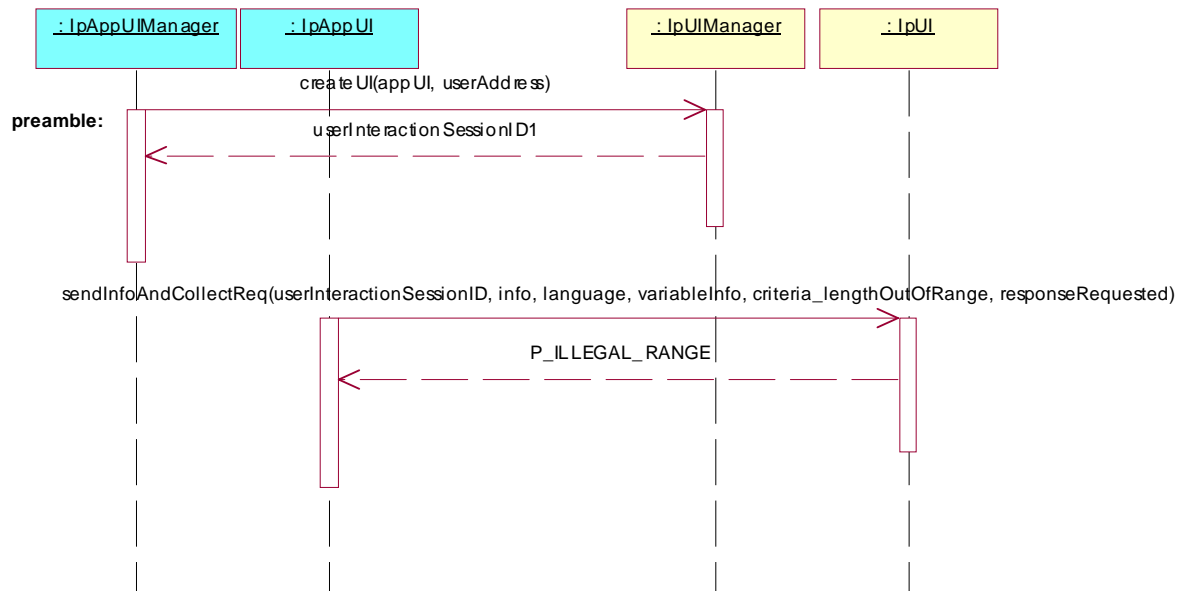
: IpAppUIManager

: IpAppUI

: IpUIManager

: IpUI

createUI(appUI, userAddress)

preamble:

userInteractionSessionID1

sendInfoAndCollectReq(userInteractionSessionID, info, language, variableInfo, criteria_lengthOutOfRange, responseRequested)

P_ILLEGAL_RANGE